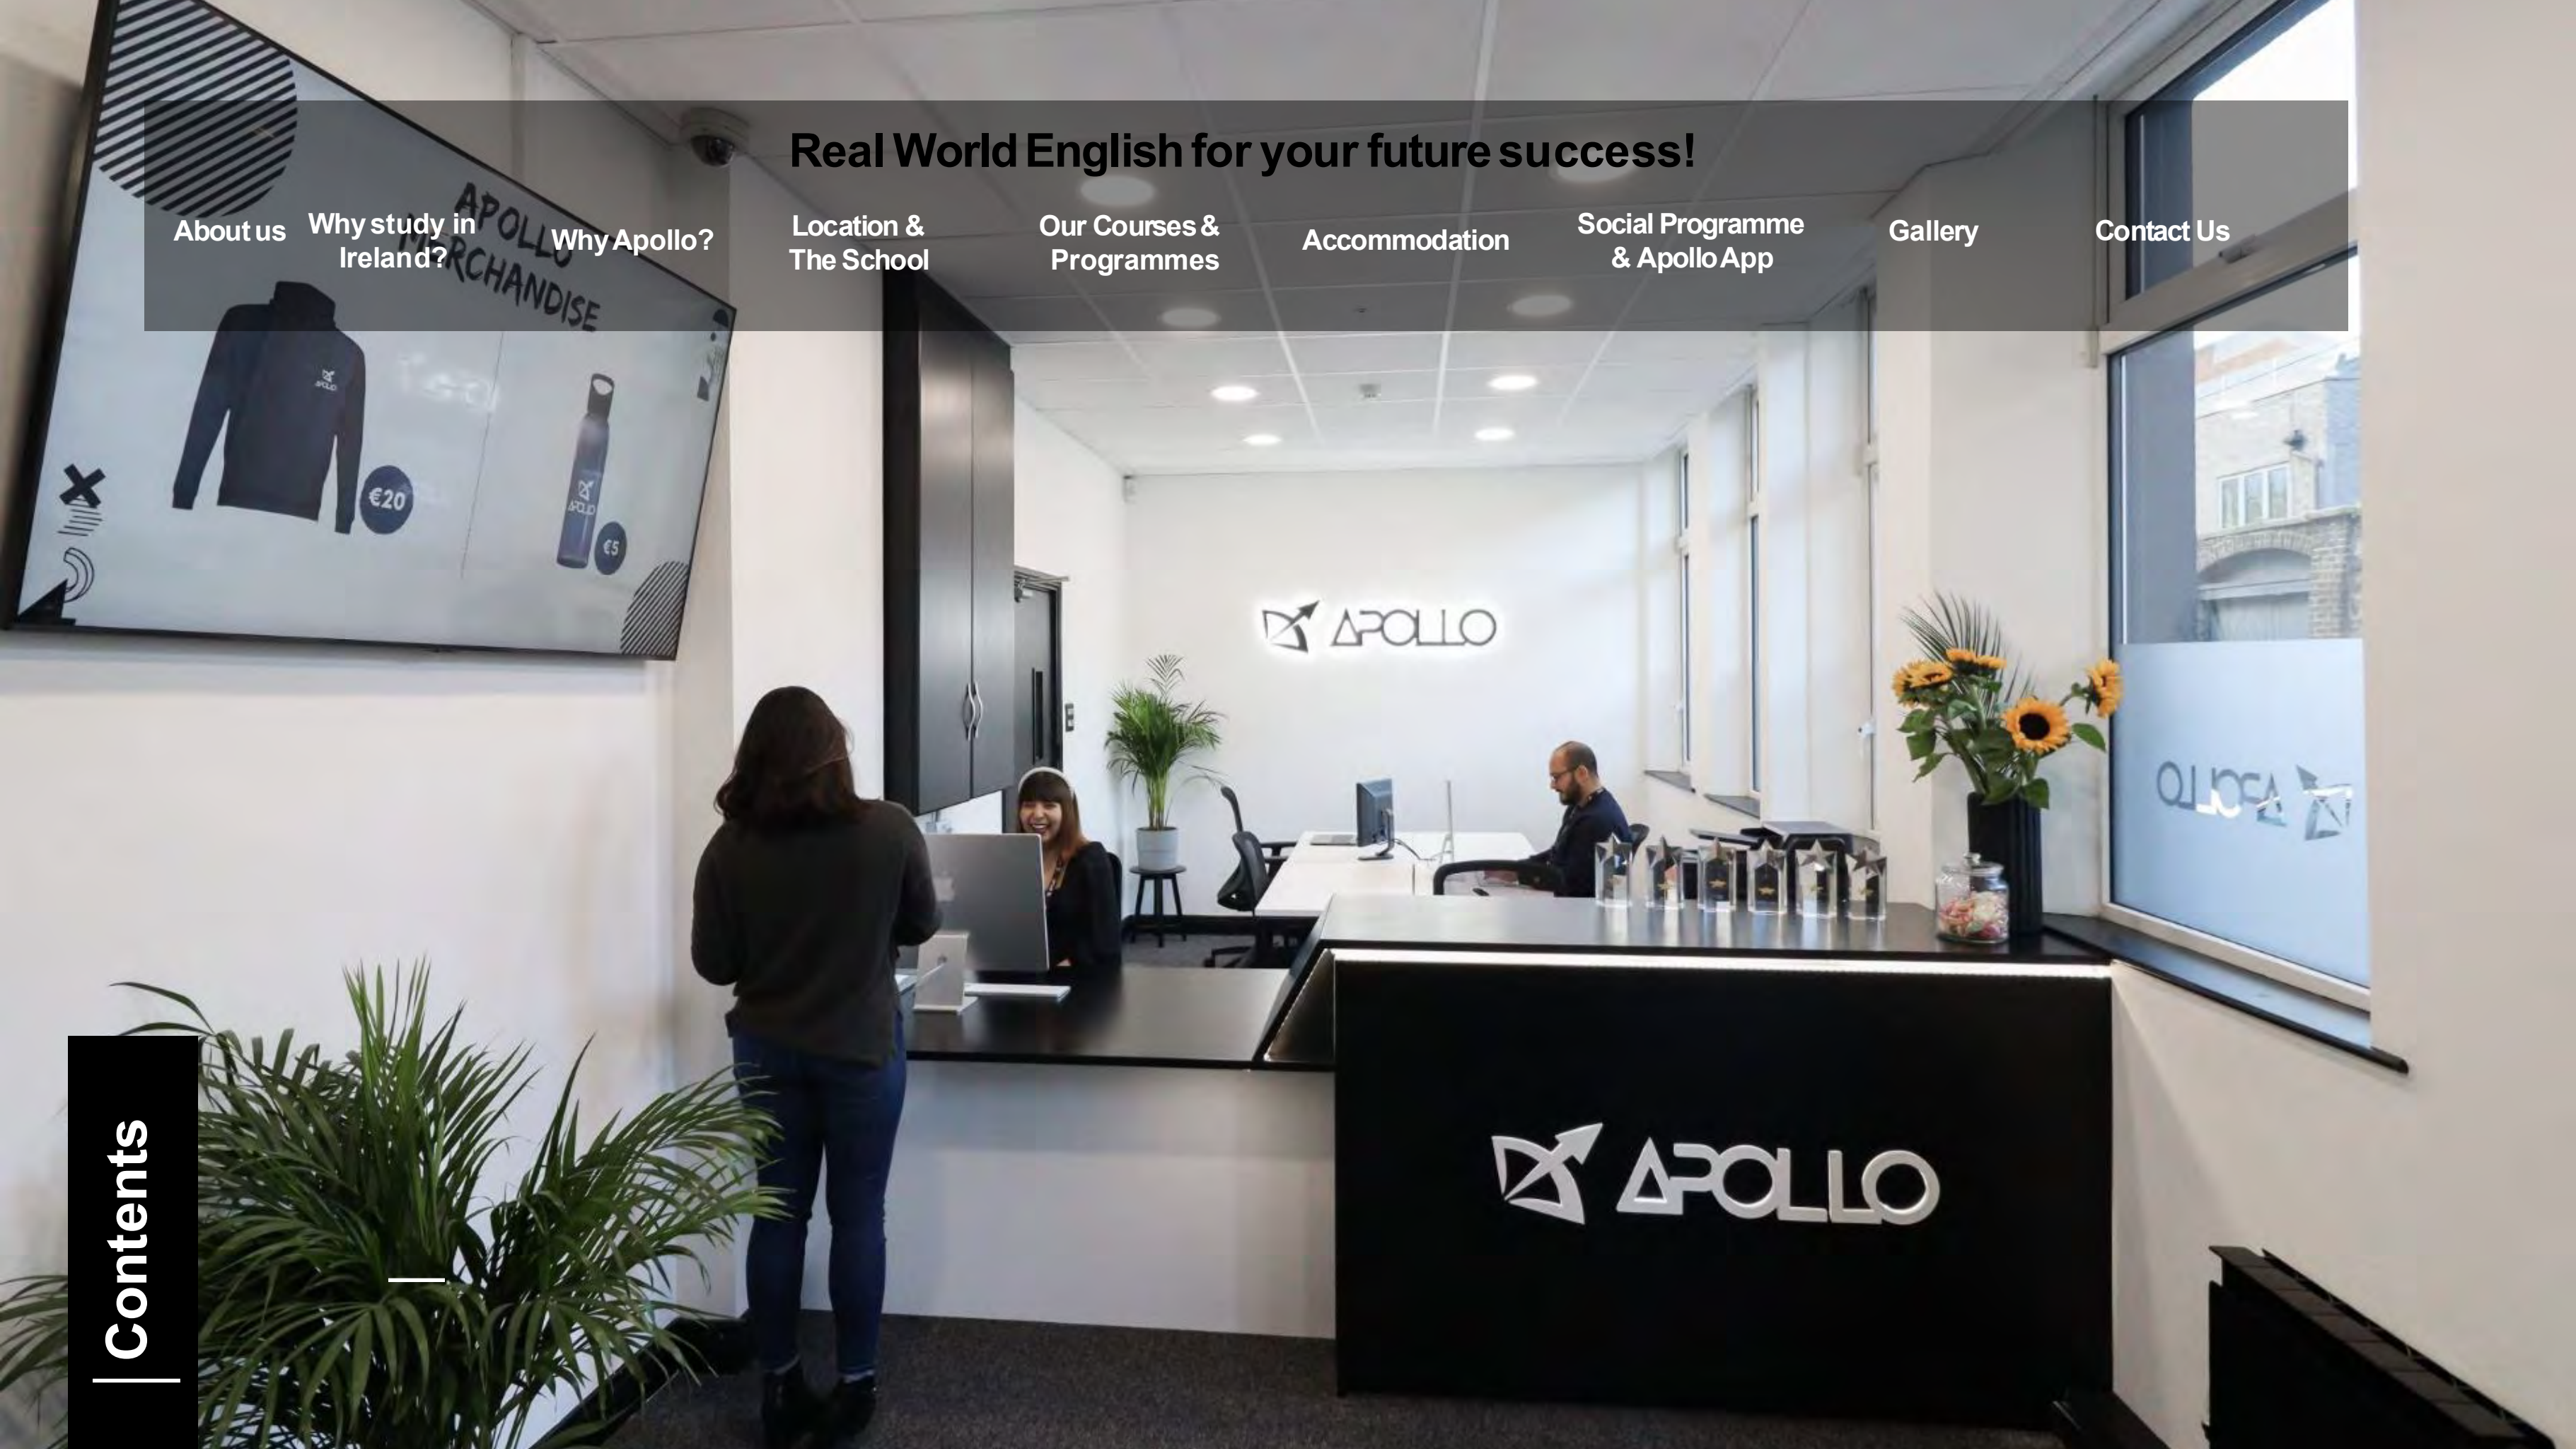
Real World English for your future success!

About us

Why study in Ireland?

Why Apollo?

Location & The School

Our Courses & Programmes

Accommodation

Social Programme & Apollo App

Gallery

Contact Us

APOLLO MERCHANDISE

€20

€5

APOLLO

APOLLO

Contents